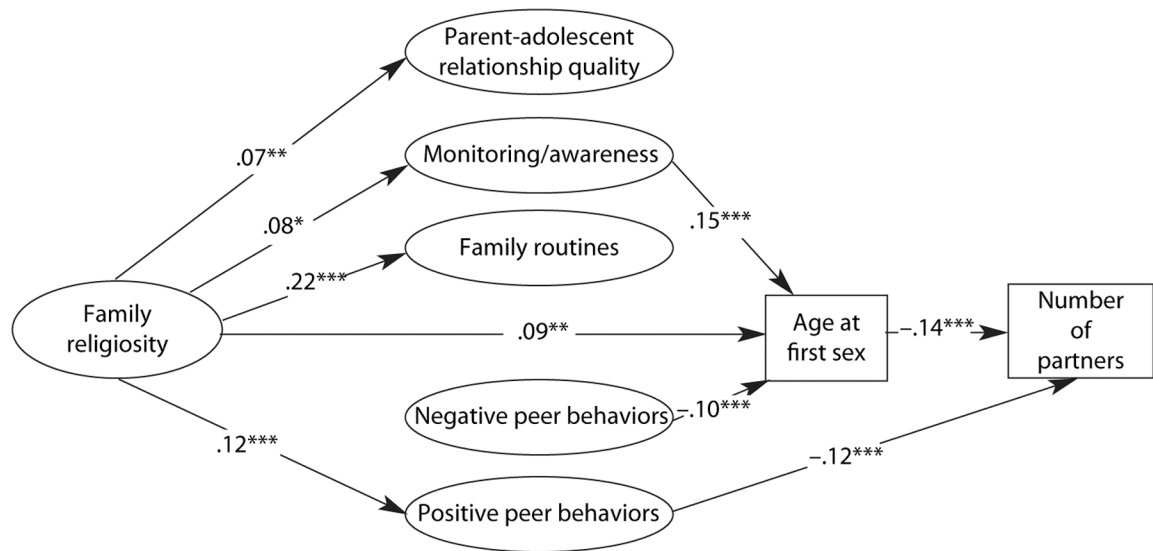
Parent-adolescent relationship quality

.07**

Monitoring/awareness

.08*

.15***

Family routines

.22***

Family religiosity

.09**

Age at first sex

−.14***

Number of partners

Negative peer behaviors

−.10***

.12***

−.12***

Positive peer behaviors